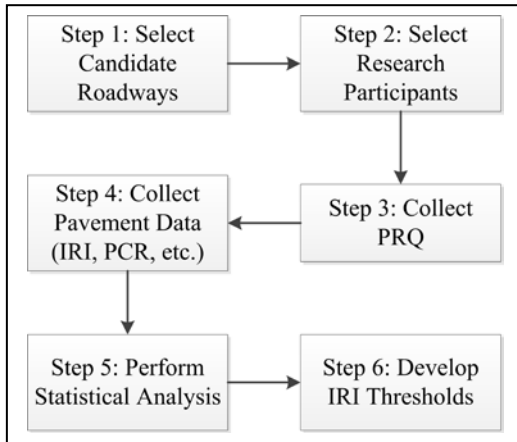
Step 1: Select Candidate Roadways

Step 2: Select Research Participants

Step 3: Collect PRQ

Step 4: Collect Pavement Data (IRI, PCR, etc.)

Step 5: Perform Statistical Analysis

Step 6: Develop IRI Thresholds